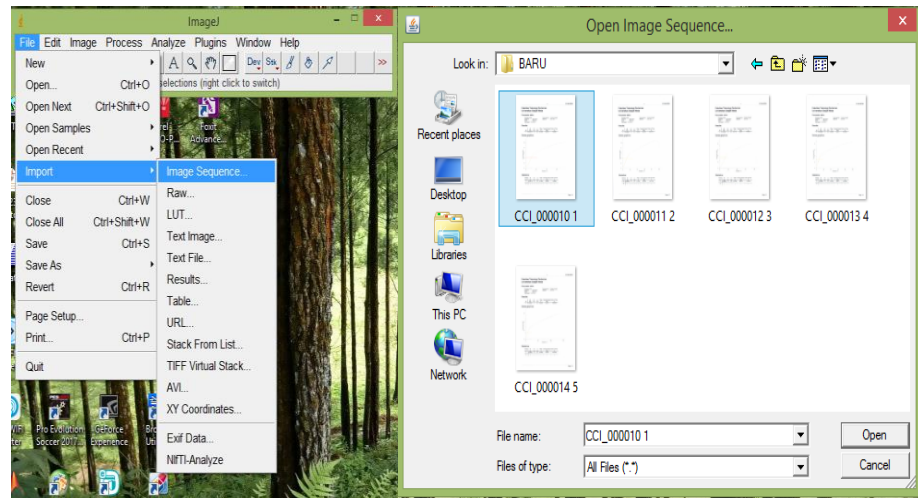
ImageJ

File Edit Image Process Analyze Plugins Window Help

Dev Stk

selections (right click to switch)

New
Open... Ctrl+O
Open Next Ctrl+Shift+O
Open Samples
Open Recent
Import
Close Ctrl+W
Close All Ctrl+Shift+W
Save Ctrl+S
Save As
Revert Ctrl+R
Page Setup...
Print... Ctrl+P
Quit

Image Sequence...
Raw...
LUT...
Text Image...
Text File...
Results...
Table...
URL...
Stack From List...
TIFF Virtual Stack...
AVI...
XY Coordinates...
Exif Data...
NIfTI-Analyze

Font Advance...

Pro Evolution Soccer 2017

GeForce Experience

Open Image Sequence...

Look in: BARU

Recent places
Desktop
Libraries
This PC
Network

CCI_000010 1
CCI_000011 2
CCI_000012 3
CCI_000013 4
CCI_000014 5

File name: CCI_000010 1
Files of type: All Files (*.*)

Open
Cancel